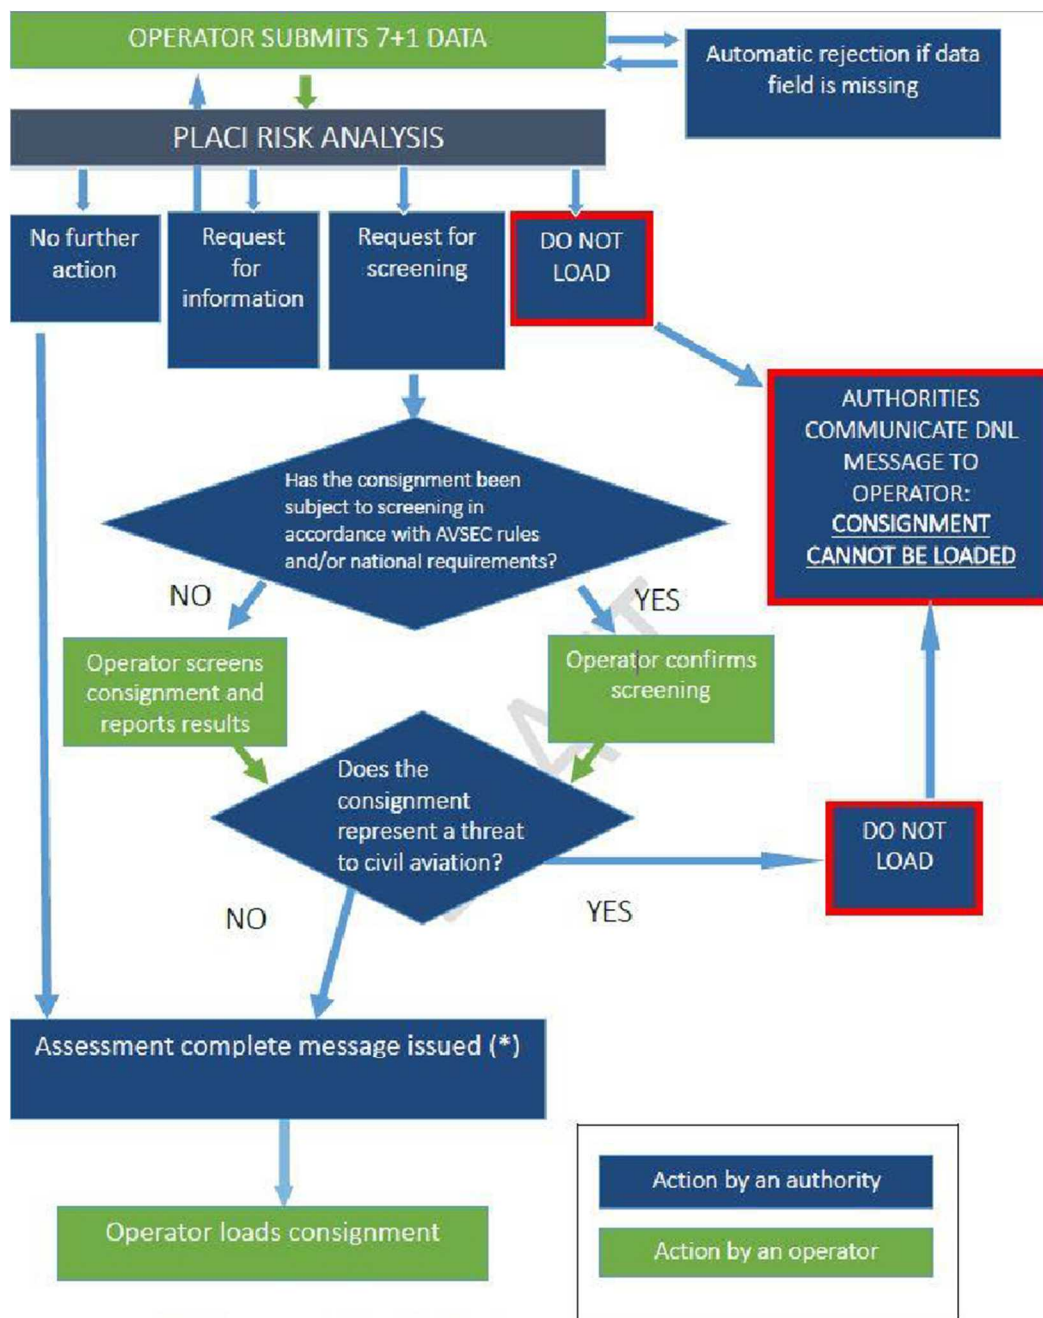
OPERATOR SUBMITS 7+1 DATA

Automatic rejection if data field is missing

PLACI RISK ANALYSIS

No further action

Request for information

Request for screening

DO NOT LOAD

AUTHORITIES COMMUNICATE DNL MESSAGE TO OPERATOR: CONSIGNMENT CANNOT BE LOADED

Has the consignment been subject to screening in accordance with AVSEC rules and/or national requirements?

NO

YES

Operator screens consignment and reports results

Operator confirms screening

Does the consignment represent a threat to civil aviation?

DO NOT LOAD

NO

YES

Assessment complete message issued (*)

Operator loads consignment

Action by an authority

Action by an operator